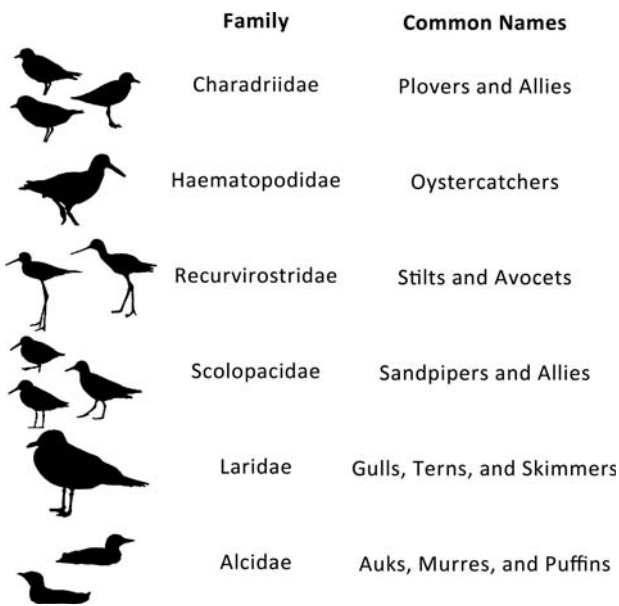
| Family | Common Names |
|---|---|
| Charadriidae | Plovers and Allies |
| Haematopodidae | Oystercatchers |
| Recurvirostridae | Stilts and Avocets |
| Scolopacidae | Sandpipers and Allies |
| Laridae | Gulls, Terns, and Skimmers |
| Alcidae | Auks, Murres, and Puffins |